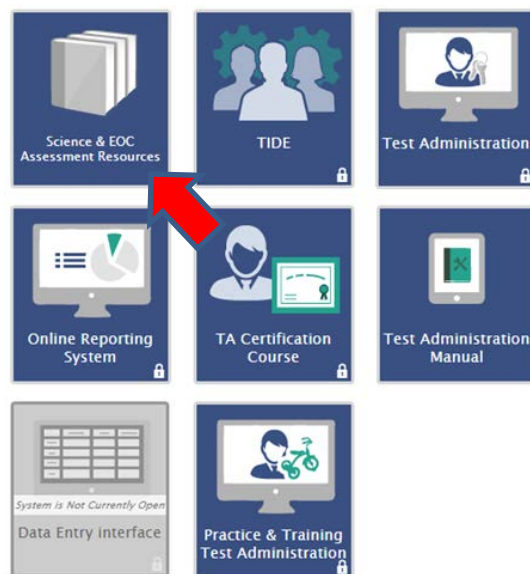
Science & EOC Assessment Resources

TIDE

Test Administration

Online Reporting System

TA Certification Course

Test Administration Manual

System is Not Currently Open

Data Entry interface

Practice & Training Test Administration